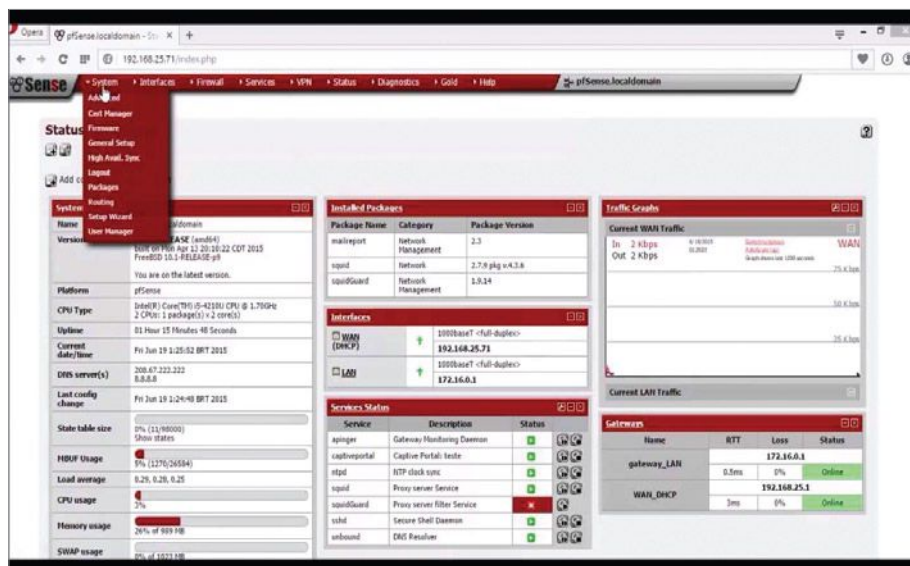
Opera pfSense.localdomain - St

192.168.25.71/index.php

Sense System Interfaces Firewall Services VPN Status Diagnostics Gold Help pfSense.localdomain

Advanced
Cert Manager
Firmware
General Setup
High Avail. Sync
Logout
Packages
Routing
Setup Wizard
User Manager

Status

Add co

| System | |
|---|---|
| Name | aldomain |
| Version | EASE (amd64) built on Mon Apr 13 20:10:22 CDT 2015 FreeBSD 10.1-RELEASE-p9 You are on the latest version. |
| Platform | pfSense |
| CPU Type | Intel(R) Core(TM) i5-4210U CPU @ 1.70GHz 2 CPUs: 1 package(s) x 2 core(s) |
| Uptime | 01 Hour 15 Minutes 48 Seconds |
| Current date/time | Fri Jun 19 1:25:52 BRT 2015 |
| DNS server(s) | 208.67.222.222 8.8.8.8 |
| Last config change | Fri Jun 19 1:24:48 BRT 2015 |
| State table size | 0% (11/98000) Show states |
| MBUF Usage | 5% (1270/26584) |
| Load average | 0.29, 0.28, 0.25 |
| CPU usage | 3% |
| Memory usage | 26% of 989 MB |
| SWAP usage | 0% of 1023 MB |

Installed Packages

| Package Name | Category | Package Version |
|---|---|---|
| mailreport | Network Management | 2.3 |
| squid | Network | 2.7.9 pkg v.4.3.6 |
| squidGuard | Network Management | 1.9.14 |

Interfaces

| | | |
|---|---|---|
| WAN (DHCP) | | 1000baseT <full-duplex> 192.168.25.71 |
| LAN | | 1000baseT <full-duplex> 172.16.0.1 |

Services Status

| Service | Description | Status |
|---|---|---|
| apinger | Gateway Monitoring Daemon | |
| captiveportal | Captive Portal: teste | |
| ntpd | NTP clock sync | |
| squid | Proxy server Service | |
| squidGuard | Proxy server filter Service | |
| sshd | Secure Shell Daemon | |
| unbound | DNS Resolver | |

Traffic Graphs

Current WAN Traffic

In 2 Kbps
Out 2 Kbps

WAN

75 K bps
50 K bps
25 K bps

Current LAN Traffic

Gateways

| Name | RTT | Loss | Status |
|---|---|---|---|
| gateway_LAN | | 172.16.0.1 | |
| | 0.5ms | 0% | Online |
| WAN_DHCP | | 192.168.25.1 | |
| | 3ms | 0% | Online |